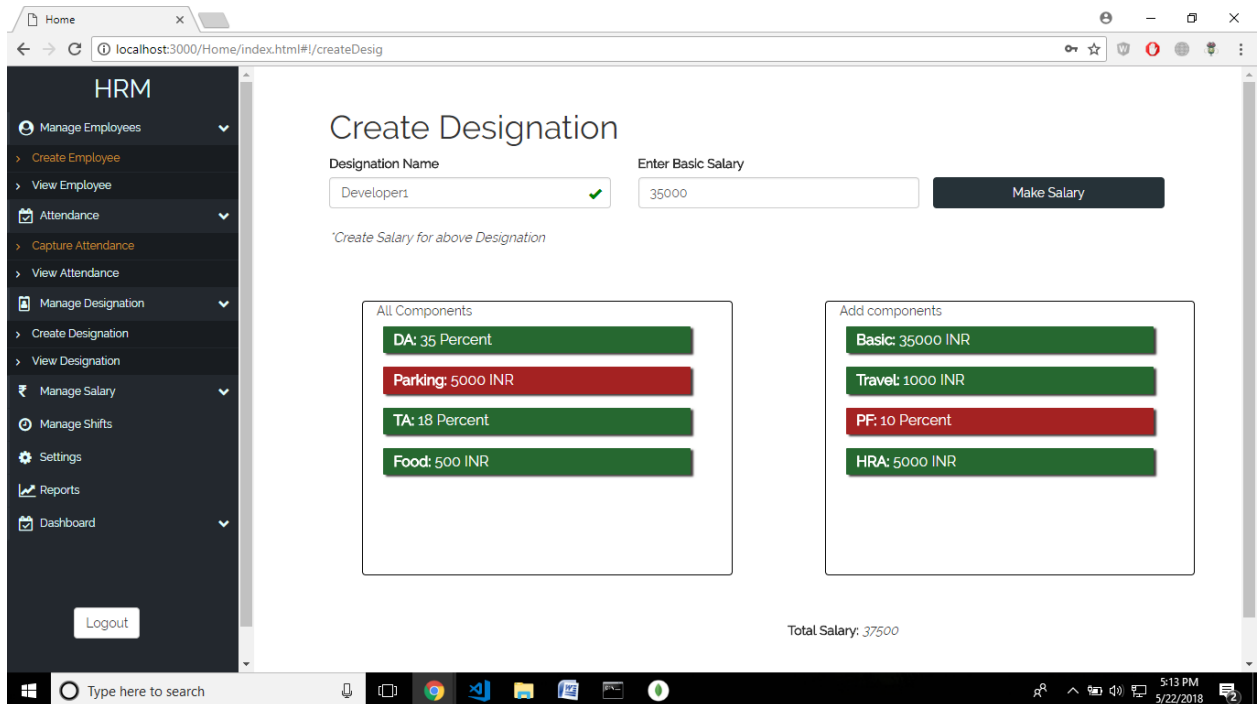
Home ×

localhost:3000/Home/index.html#!/createDesig

HRM
Manage Employees
› Create Employee
› View Employee
Attendance
› Capture Attendance
› View Attendance
Manage Designation
› Create Designation
› View Designation
₹ Manage Salary
Manage Shifts
Settings
Reports
Dashboard

Logout

Create Designation
Designation Name
Developer1
Enter Basic Salary
35000
Make Salary
*Create Salary for above Designation

All Components
DA: 35 Percent
Parking: 5000 INR
TA: 18 Percent
Food: 500 INR

Add components
Basic: 35000 INR
Travel: 1000 INR
PF: 10 Percent
HRA: 5000 INR

Total Salary: 37500

Type here to search
5:13 PM
5/22/2018